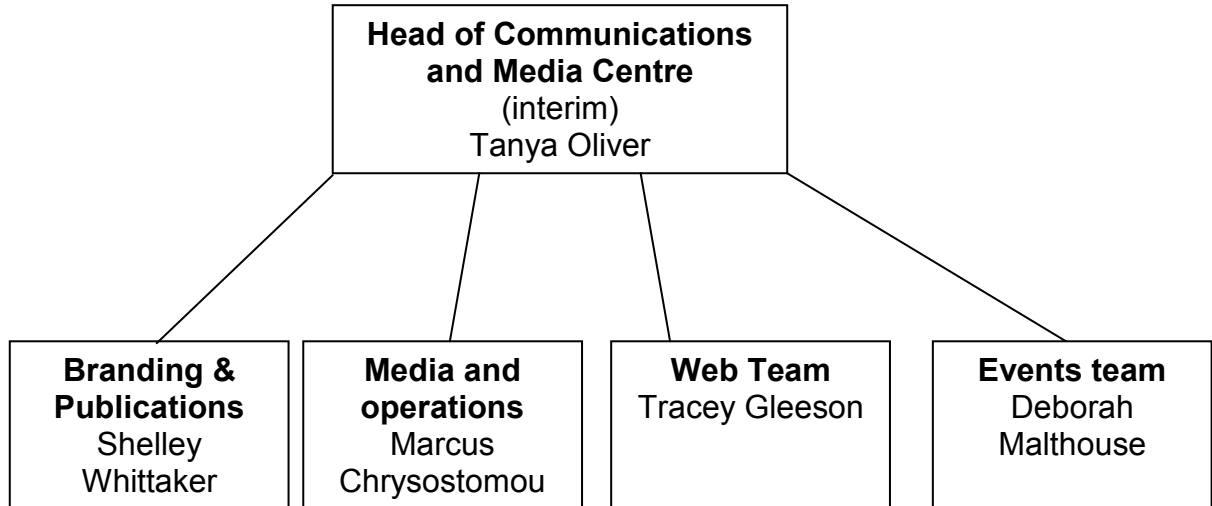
**Head of Communications and Media Centre**
(interim)
Tanya Oliver

**Branding & Publications**
Shelley Whittaker

**Media and operations**
Marcus Chrysostomou

**Web Team**
Tracey Gleeson

**Events team**
Deborah Malthouse